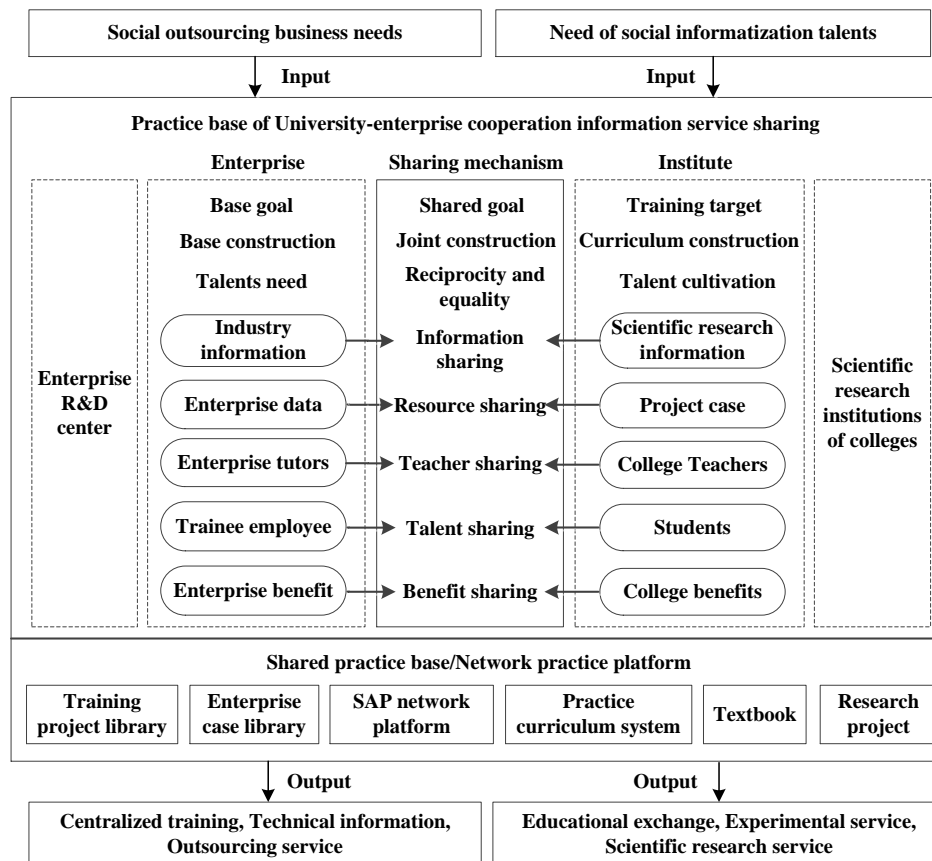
Social outsourcing business needs

Need of social informatization talents

Input

Input

Practice base of University-enterprise cooperation information service sharing

Enterprise R&D center

Enterprise

Base goal

Base construction

Talents need

Industry information

Enterprise data

Enterprise tutors

Trainee employee

Enterprise benefit

Sharing mechanism

Shared goal

Joint construction

Reciprocity and equality

Information sharing

Resource sharing

Teacher sharing

Talent sharing

Benefit sharing

Institute

Training target

Curriculum construction

Talent cultivation

Scientific research information

Project case

College Teachers

Students

College benefits

Scientific research institutions of colleges

Shared practice base/Network practice platform

Training project library

Enterprise case library

SAP network platform

Practice curriculum system

Textbook

Research project

Output

Output

Centralized training, Technical information, Outsourcing service

Educational exchange, Experimental service, Scientific research service